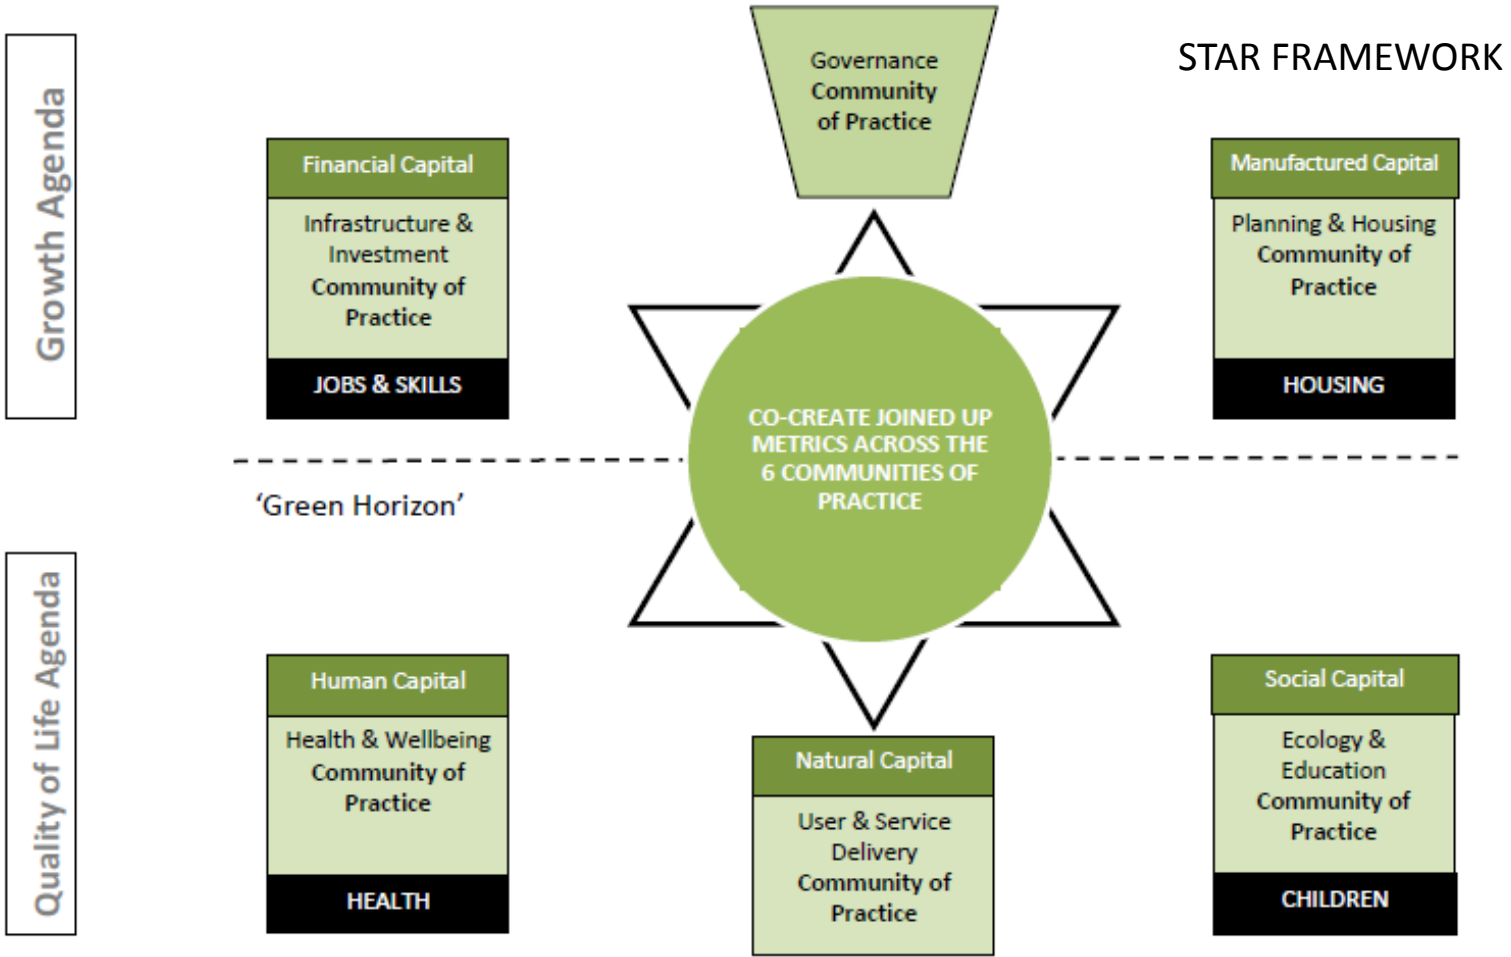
Growth Agenda

Governance Community of Practice

STAR FRAMEWORK

Financial Capital

Infrastructure & Investment Community of Practice

JOBS & SKILLS

Manufactured Capital

Planning & Housing Community of Practice

HOUSING

CO-CREATE JOINED UP METRICS ACROSS THE 6 COMMUNITIES OF PRACTICE

'Green Horizon'

Quality of Life Agenda

Human Capital

Health & Wellbeing Community of Practice

HEALTH

Natural Capital

User & Service Delivery Community of Practice

Social Capital

Ecology & Education Community of Practice

CHILDREN